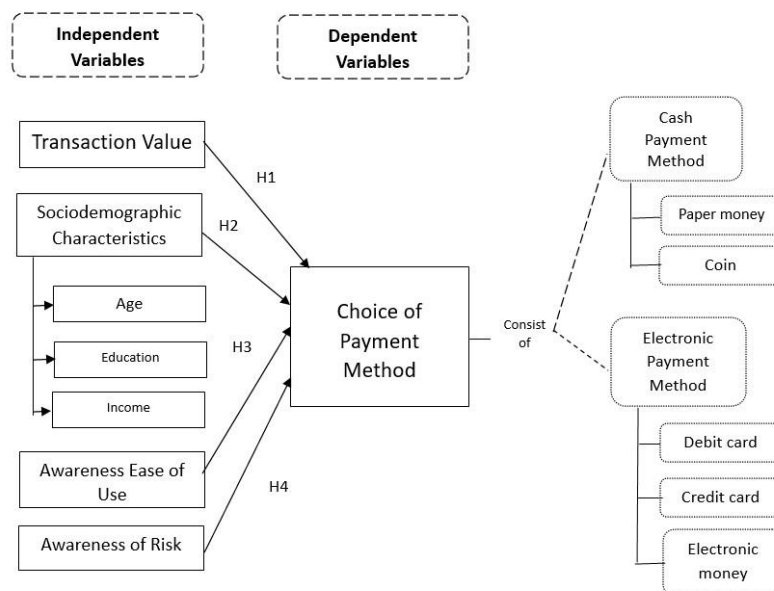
Independent Variables

Dependent Variables

Transaction Value

H1

Sociodemographic Characteristics

H2

Age

Education

Income

H3

Awareness Ease of Use

H4

Awareness of Risk

Choice of Payment Method

Consist of

Cash Payment Method

Paper money

Coin

Electronic Payment Method

Debit card

Credit card

Electronic money